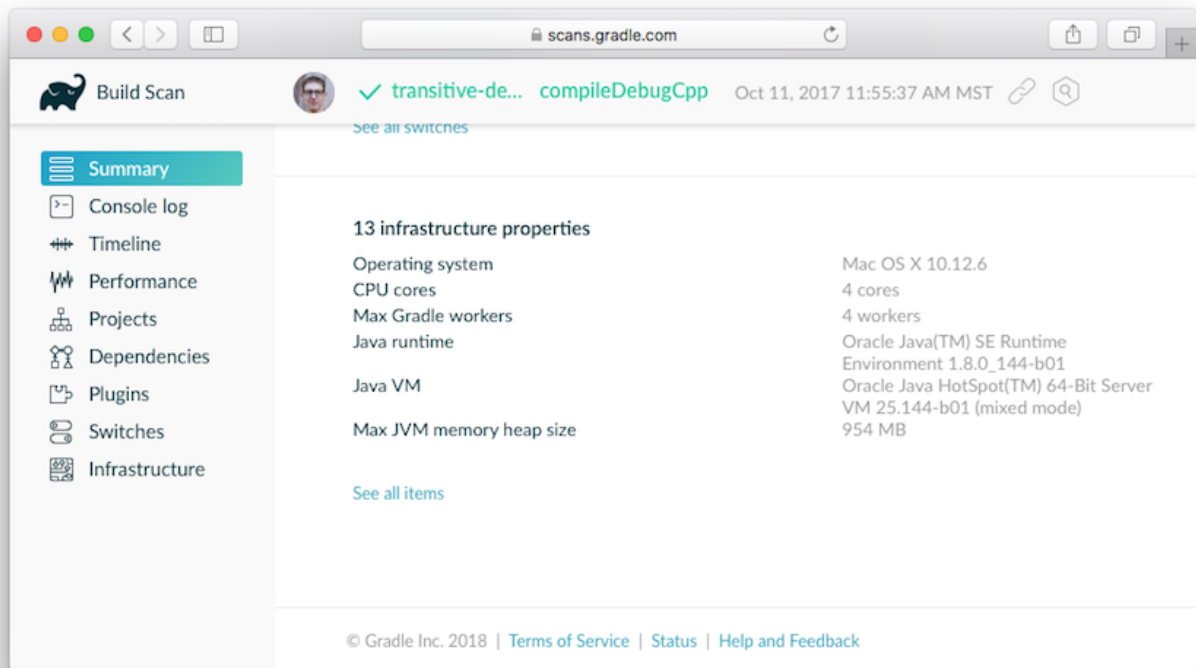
scans.gradle.com

Build Scan

transitive-de... compileDebugCpp Oct 11, 2017 11:55:37 AM MST

See all switches

Summary
Console log
Timeline
Performance
Projects
Dependencies
Plugins
Switches
Infrastructure

13 infrastructure properties

| | |
|---|---|
| Operating system | Mac OS X 10.12.6 |
| CPU cores | 4 cores |
| Max Gradle workers | 4 workers |
| Java runtime | Oracle Java(TM) SE Runtime Environment 1.8.0_144-b01 |
| Java VM | Oracle Java HotSpot(TM) 64-Bit Server VM 25.144-b01 (mixed mode) |
| Max JVM memory heap size | 954 MB |

See all items

© Gradle Inc. 2018 | Terms of Service | Status | Help and Feedback